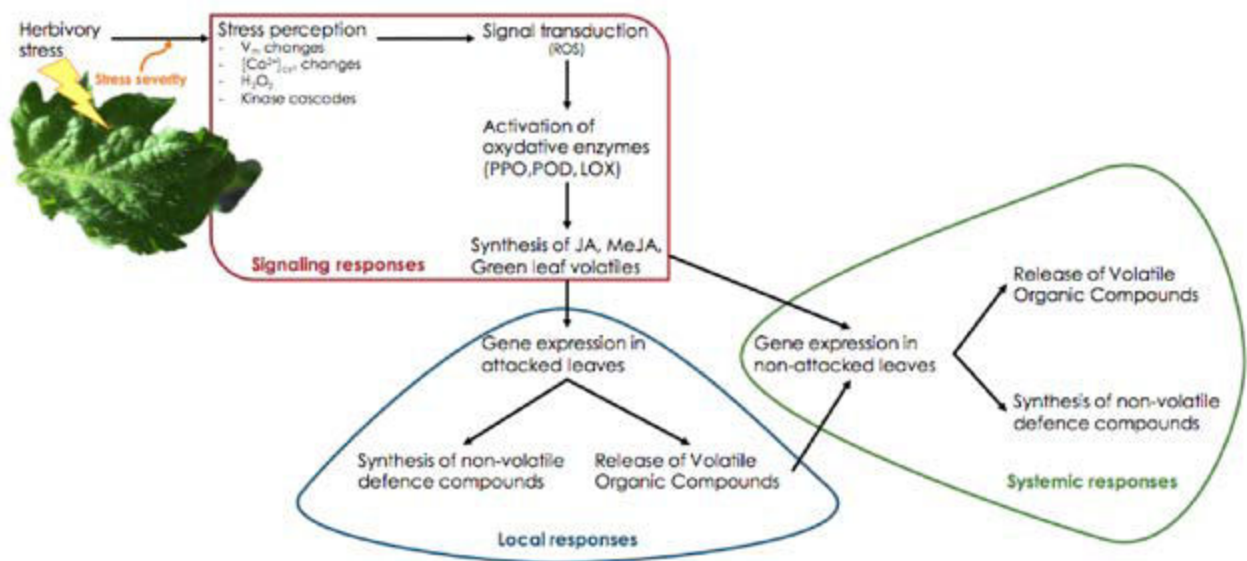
Herbivory stress

Stress severity

Stress perception
- $V_m$ changes
- $[Ca^{2+}]_{cyt}$ changes
- $H_2O_2$
- Kinase cascades

Signal transduction (ROS)

Activation of oxydative enzymes (PPO,POD, LOX)

Synthesis of JA, MeJA, Green leaf volatiles

Signaling responses

Gene expression in attacked leaves

Synthesis of non-volatile defence compounds

Release of Volatile Organic Compounds

Local responses

Gene expression in non-attacked leaves

Release of Volatile Organic Compounds

Synthesis of non-volatile defence compounds

Systemic responses